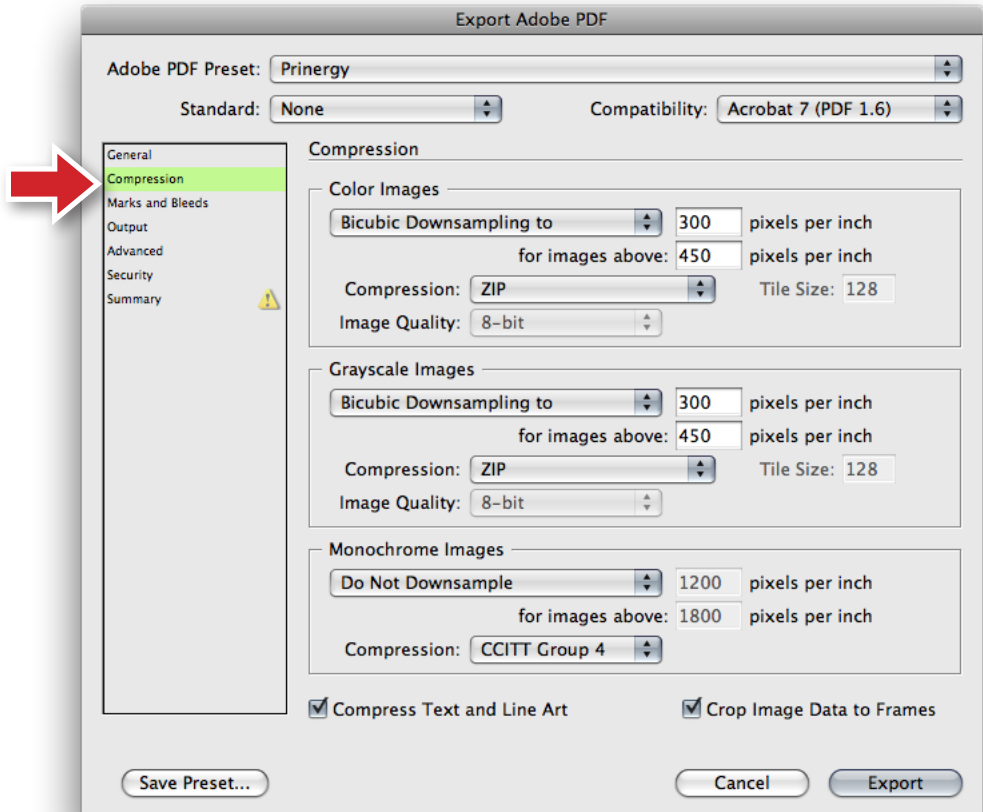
Export Adobe PDF

Adobe PDF Preset: Prinergy

Standard: None

Compatibility: Acrobat 7 (PDF 1.6)

General
Compression
Marks and Bleeds
Output
Advanced
Security
Summary

Compression

Color Images
Bicubic Downsampling to 300 pixels per inch
for images above: 450 pixels per inch
Compression: ZIP Tile Size: 128
Image Quality: 8-bit

Grayscale Images
Bicubic Downsampling to 300 pixels per inch
for images above: 450 pixels per inch
Compression: ZIP Tile Size: 128
Image Quality: 8-bit

Monochrome Images
Do Not Downsample 1200 pixels per inch
for images above: 1800 pixels per inch
Compression: CCITT Group 4

Compress Text and Line Art
Crop Image Data to Frames

Save Preset...
Cancel
Export